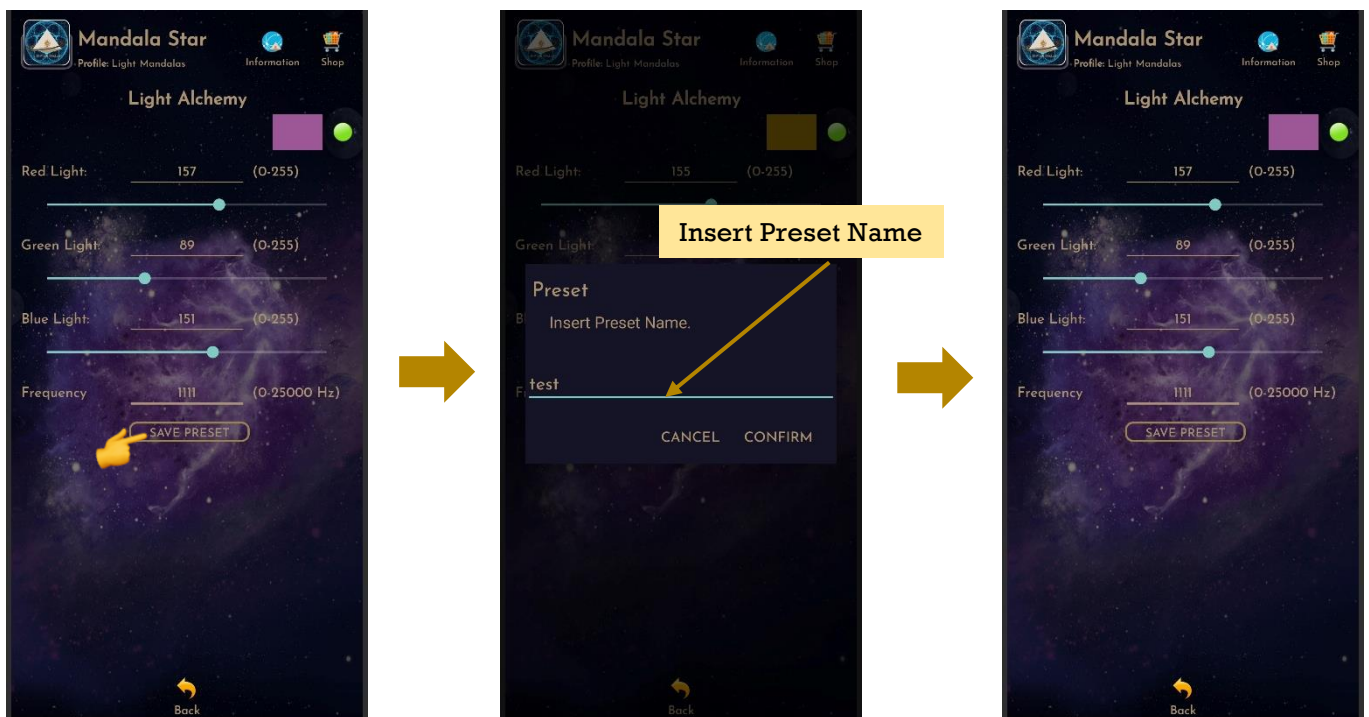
Mandala Star
Profile: Light Mandalas
Information
Shop

Light Alchemy

Red Light: 157 (0-255)
Green Light: 89 (0-255)
Blue Light: 151 (0-255)
Frequency 1111 (0-25000 Hz)
SAVE PRESET

Back

Mandala Star
Profile: Light Mandalas
Information
Shop

Light Alchemy

Red Light: 155 (0-255)
Green Light

Insert Preset Name

Preset
Insert Preset Name.
test
CANCEL CONFIRM

Back

Mandala Star
Profile: Light Mandalas
Information
Shop

Light Alchemy

Red Light: 157 (0-255)
Green Light: 89 (0-255)
Blue Light: 151 (0-255)
Frequency 1111 (0-25000 Hz)
SAVE PRESET

Back